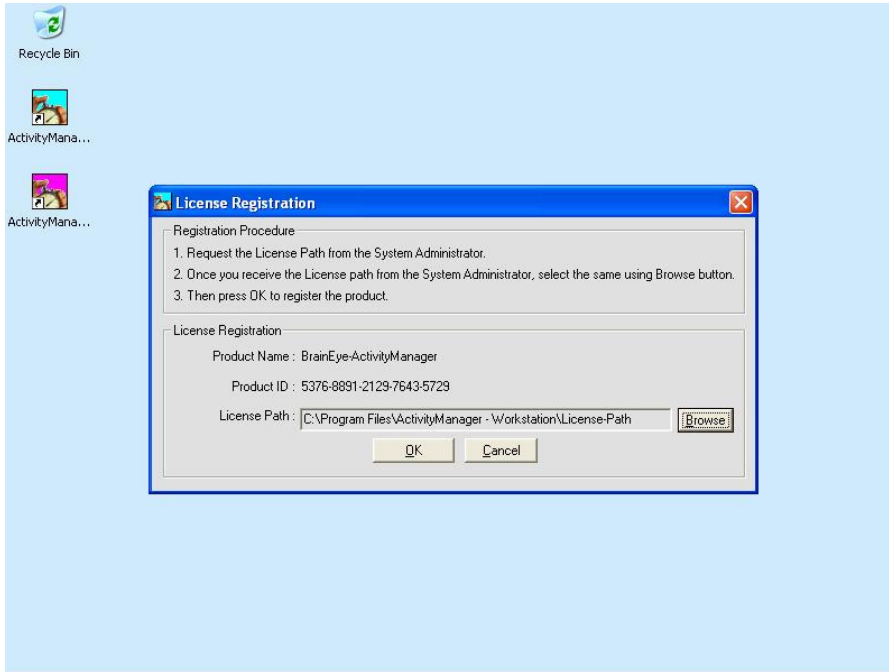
Recycle Bin

ActivityMana...

ActivityMana...

License Registration

Registration Procedure

1. Request the License Path from the System Administrator.

2. Once you receive the License path from the System Administrator, select the same using Browse button.

3. Then press OK to register the product.

License Registration

Product Name : BrainEye-ActivityManager

Product ID : 5376-8891-2129-7643-5729

License Path : C:\Program Files\ActivityManager - Workstation\License-Path

Browse

OK

Cancel